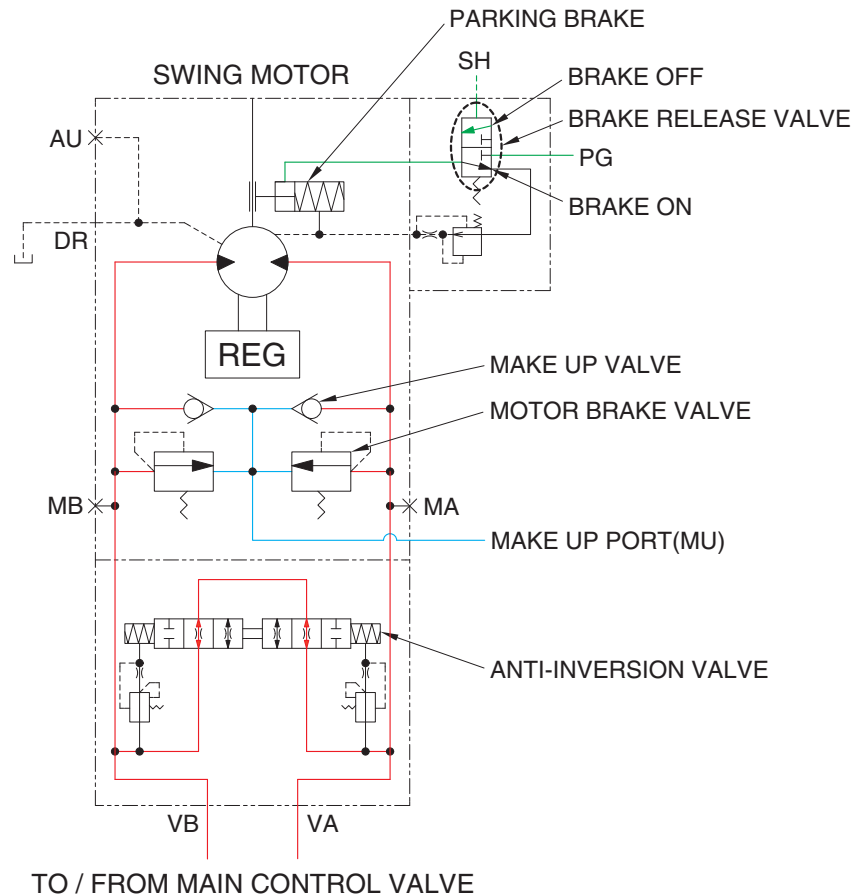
PARKING BRAKE

SH

SWING MOTOR

BRAKE OFF

BRAKE RELEASE VALVE

AU

PG

BRAKE ON

DR

REG

MAKE UP VALVE

MOTOR BRAKE VALVE

MB

MA

MAKE UP PORT(MU)

ANTI-INVERSION VALVE

VB

VA

TO / FROM MAIN CONTROL VALVE